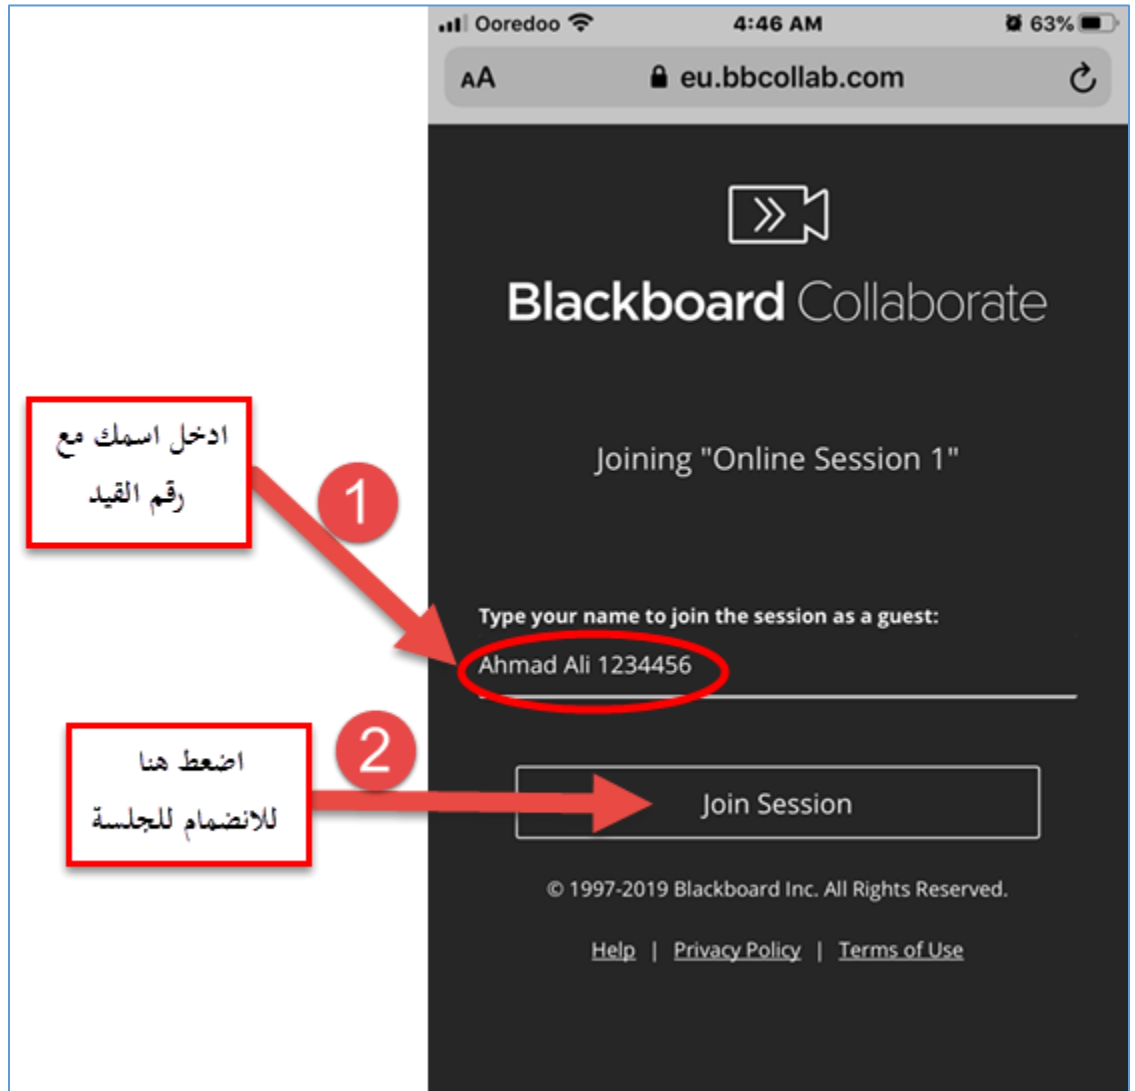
Ooredoo 4:46 AM 63%

AA eu.bbcollab.com

Blackboard Collaborate

ادخل اسمك مع رقم القيد

1

Joining "Online Session 1"

Type your name to join the session as a guest:

Ahmad Ali 1234456

اضغط هنا للانضمام للجلسة

2

Join Session

© 1997-2019 Blackboard Inc. All Rights Reserved.

Help | Privacy Policy | Terms of Use